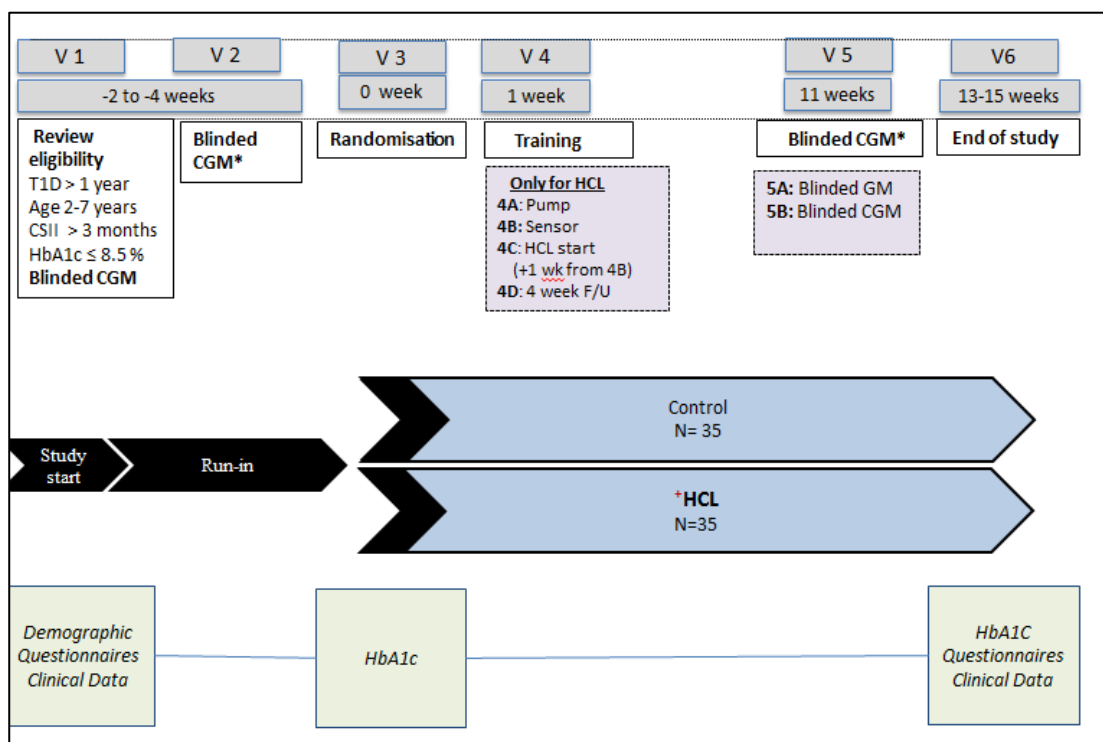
V 1

V 2

V 3

V 4

V 5

V6

-2 to -4 weeks

0 week

1 week

11 weeks

13-15 weeks

Review eligibility
T1D > 1 year
Age 2-7 years
CSII > 3 months
HbA1c ≤ 8.5 %
Blinded CGM

Blinded CGM*

Randomisation

Training

Only for HCL
4A: Pump
4B: Sensor
4C: HCL start (+1 wk from 4B)
4D: 4 week F/U

Blinded CGM*

5A: Blinded GM
5B: Blinded CGM

End of study

Study start

Run-in

Control
N= 35

$^+$HCL
N=35

Demographic
Questionnaires
Clinical Data

HbA1c

HbA1C
Questionnaires
Clinical Data